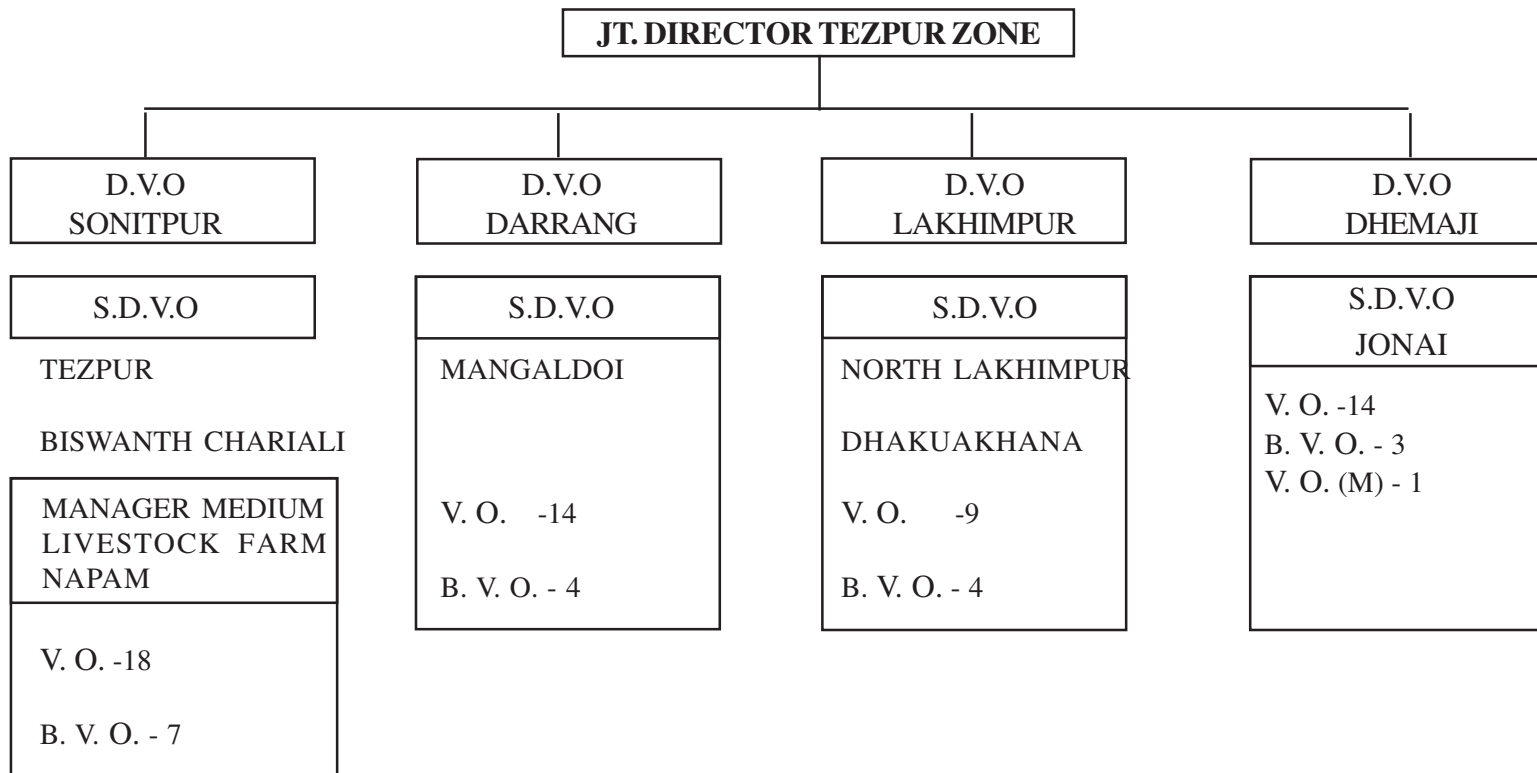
JT. DIRECTOR TEZPUR ZONE

D.V.O SONITPUR

S.D.V.O

TEZPUR

BISWANTH CHARIALI

MANAGER MEDIUM LIVESTOCK FARM NAPAM

V. O. -18

B. V. O. - 7

D.V.O DARRANG

S.D.V.O

MANGALDOI

V. O. -14

B. V. O. - 4

D.V.O LAKHIMPUR

S.D.V.O

NORTH LAKHIMPUR

DHAKUAKHANA

V. O. -9

B. V. O. - 4

D.V.O DHEMAJI

S.D.V.O JONAI

V. O. -14
B. V. O. - 3
V. O. (M) - 1